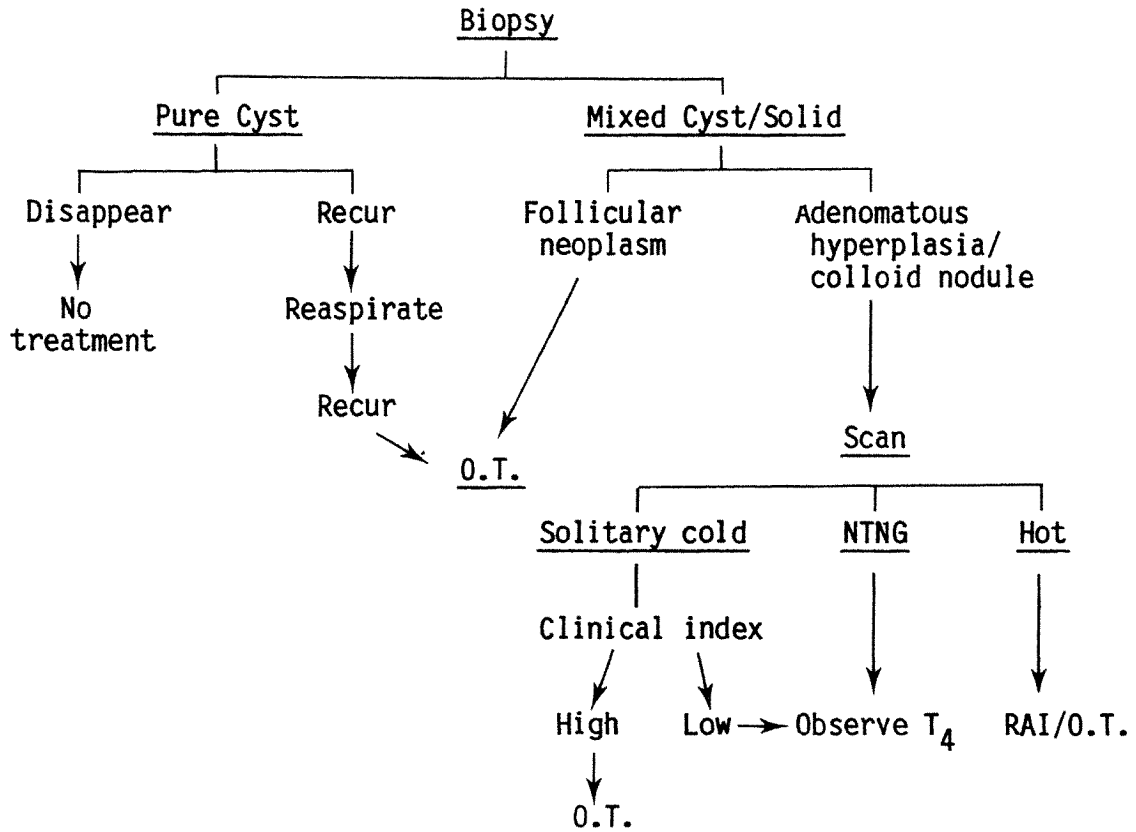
Biopsy

Pure Cyst

Mixed Cyst/Solid

Disappear

Recur

Follicular neoplasm

Adenomatous hyperplasia/ colloid nodule

No treatment

Reaspirate

Recur

O.T.

Scan

Solitary cold

NTNG

Hot

Clinical index

High

Low

Observe $T_4$

RAI/O.T.

O.T.